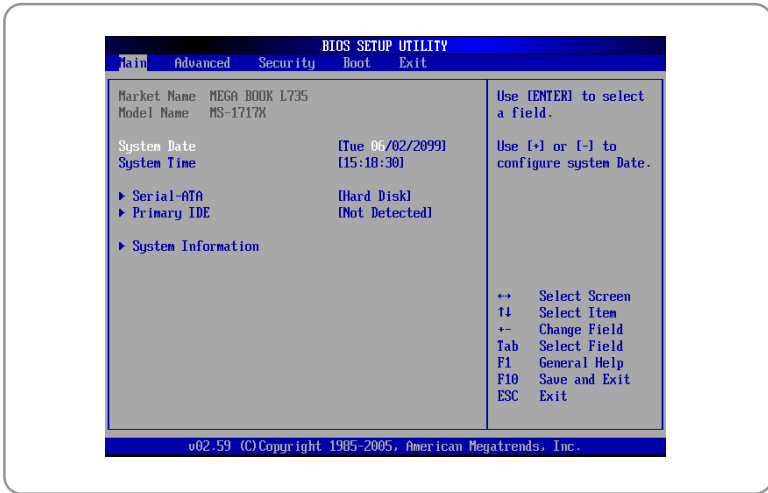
BIOS SETUP UTILITY

Main Advanced Security Boot Exit

Market Name MEGA BOOK L735
Model Name MS-1717X

System Date [Tue 06/02/2099]
System Time [15:18:30]

▶ Serial-ATA [Hard Disk]
▶ Primary IDE [Not Detected]

▶ System Information

Use [ENTER] to select a field.

Use [+] or [-] to configure system Date.

↔ Select Screen
↑↓ Select Item
+- Change Field
Tab Select Field
F1 General Help
F10 Save and Exit
ESC Exit

v02.59 (C)Copyright 1985-2005, American Megatrends, Inc.